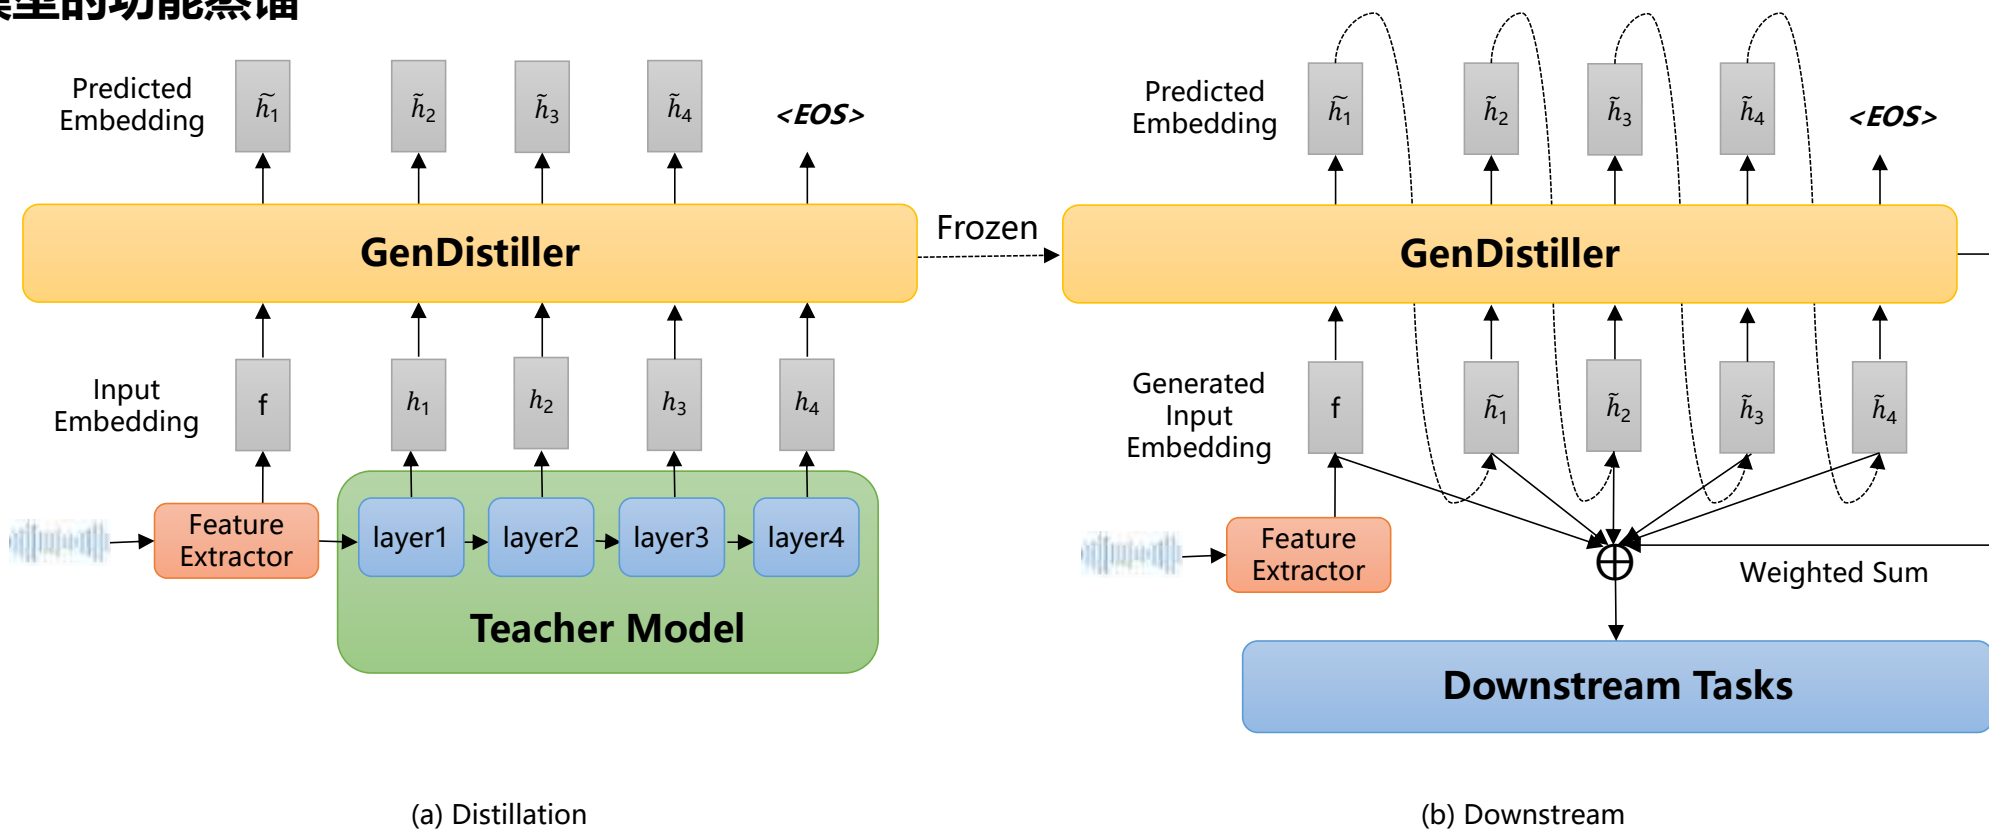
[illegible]

Predicted Embedding

$\tilde{h}_1$ $\tilde{h}_2$ $\tilde{h}_3$ $\tilde{h}_4$ <EOS>

GenDistiller

Input Embedding

f $h_1$ $h_2$ $h_3$ $h_4$

Feature Extractor

layer1 layer2 layer3 layer4

Teacher Model

Frozen

Predicted Embedding

$\tilde{h}_1$ $\tilde{h}_2$ $\tilde{h}_3$ $\tilde{h}_4$ <EOS>

GenDistiller

Generated Input Embedding

f $\tilde{h}_1$ $\tilde{h}_2$ $\tilde{h}_3$ $\tilde{h}_4$

Feature Extractor

$\oplus$

Weighted Sum

Downstream Tasks

(a) Distillation

(b) Downstream